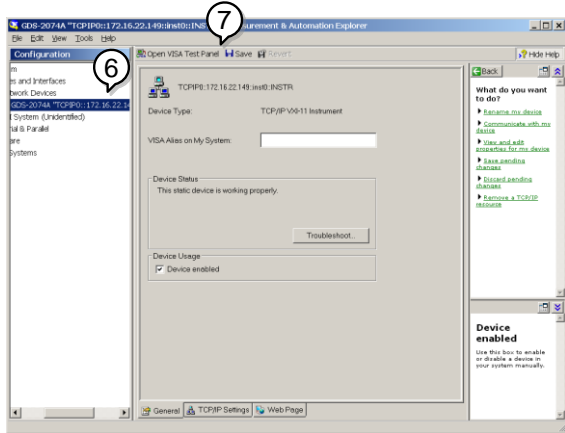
GDS-2074A "TCPIP0::172.16.22.149::inst0::INS 7 urement & Automation Explorer

File Edit View Tools Help

Configuration

6

m
s and Interfaces
work Devices
GDS-2074A "TCPIP0::172.16.22.1
t System (Unidentified)
al & Parallel
are
Systems

Open VISA Test Panel Save Revert

Hide Help

TCPIP0::172.16.22.149::inst0::INSTR

Device Type: TCP/IP VXI-11 Instrument

VISA Alias on My System:

Device Status

This static device is working properly.

Troubleshoot...

Device Usage

Device enabled

General TCP/IP Settings Web Page

Back

What do you want to do?

Rename my device

Communicate with my device

View and edit properties for my device

Save pending changes

Discard pending changes

Remove a TCP/IP resource

Device enabled

Use this box to enable or disable a device in your system manually.